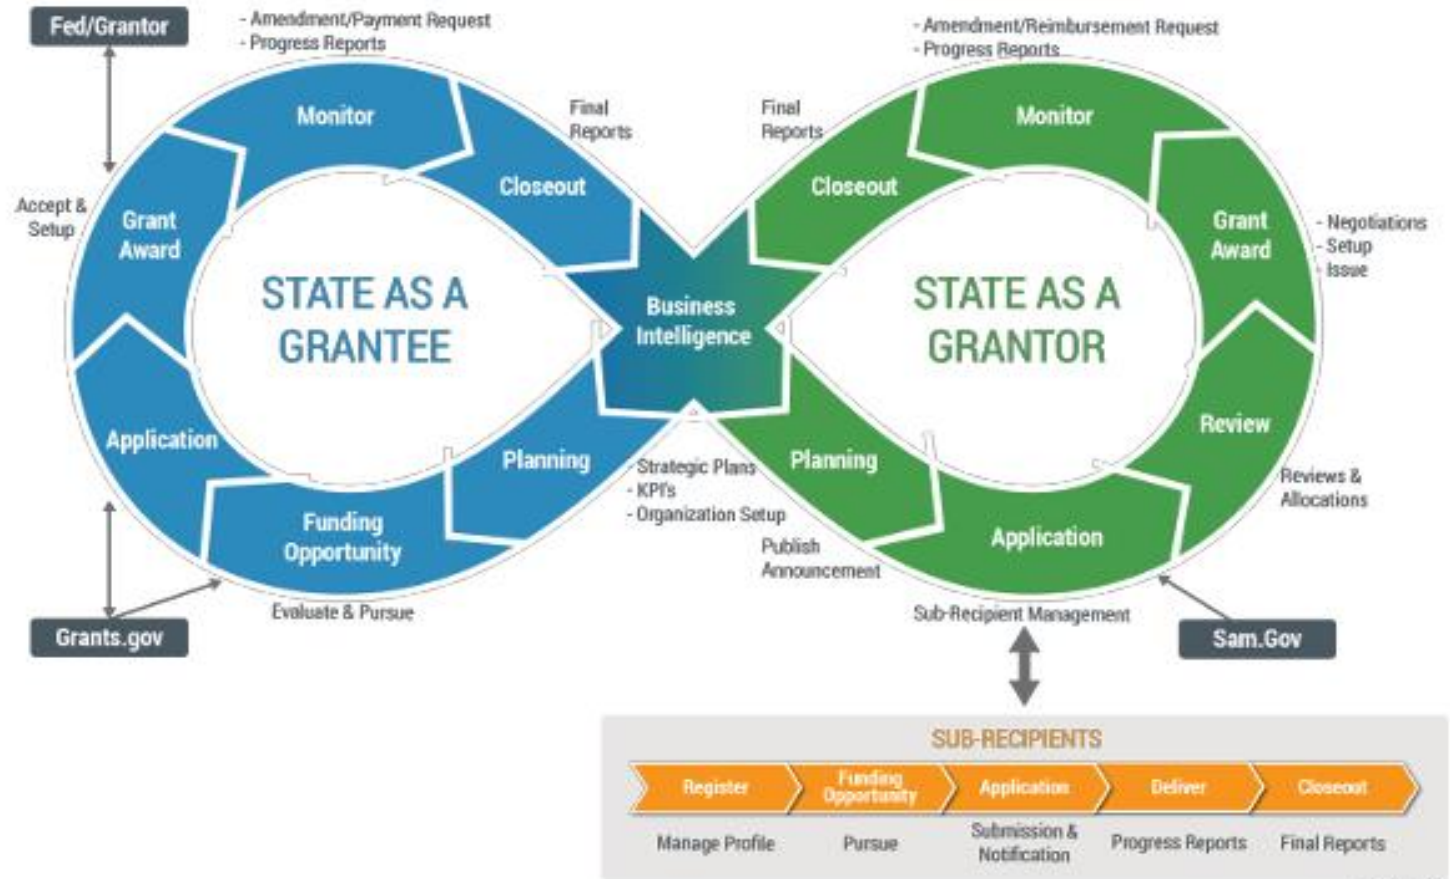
Fed/Grantor

- Amendment/Payment Request
- Progress Reports

Monitor

Final Reports

Closeout

Accept & Setup

Grant Award

STATE AS A GRANTEE

Application

Planning

Funding Opportunity

Evaluate & Pursue

Grants.gov

Business Intelligence

- Strategic Plans
- KPI's
- Organization Setup

- Amendment/Reimbursement Request
- Progress Reports

Final Reports

Monitor

Closeout

Grant Award

- Negotiations
- Setup
- Issue

STATE AS A GRANTOR

Review

Reviews & Allocations

Planning

Application

Publish Announcement

Sub-Recipient Management

Sam.Gov

SUB-RECIPIENTS

| Register | Funding Opportunity | Application | Deliver | Closeout |
|---|---|---|---|---|
| Manage Profile | Pursue | Submission & Notification | Progress Reports | Final Reports |